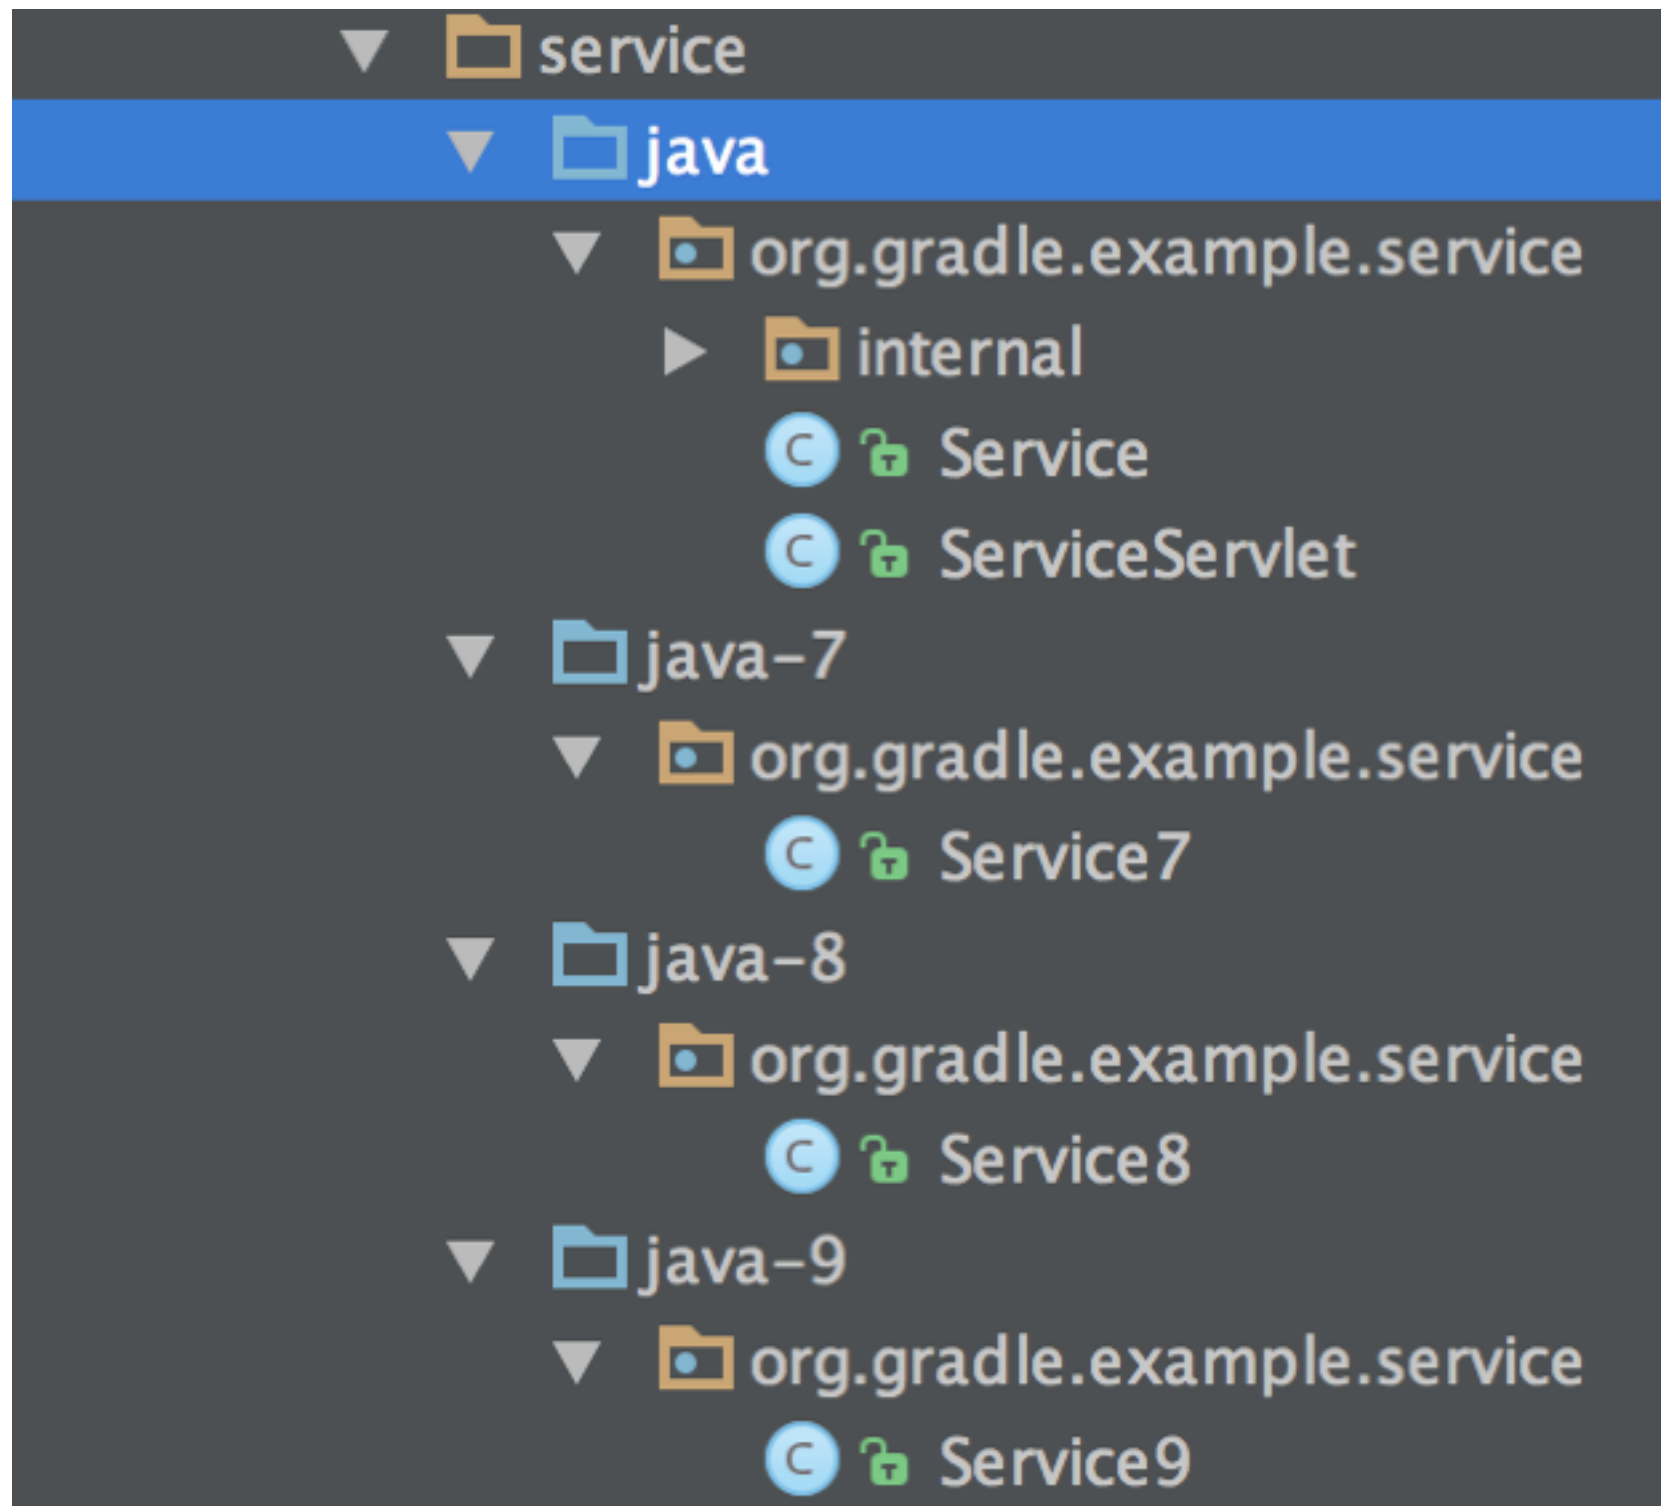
service
java
org.gradle.example.service
internal
C Service
C ServiceServlet
java-7
org.gradle.example.service
C Service7
java-8
org.gradle.example.service
C Service8
java-9
org.gradle.example.service
C Service9